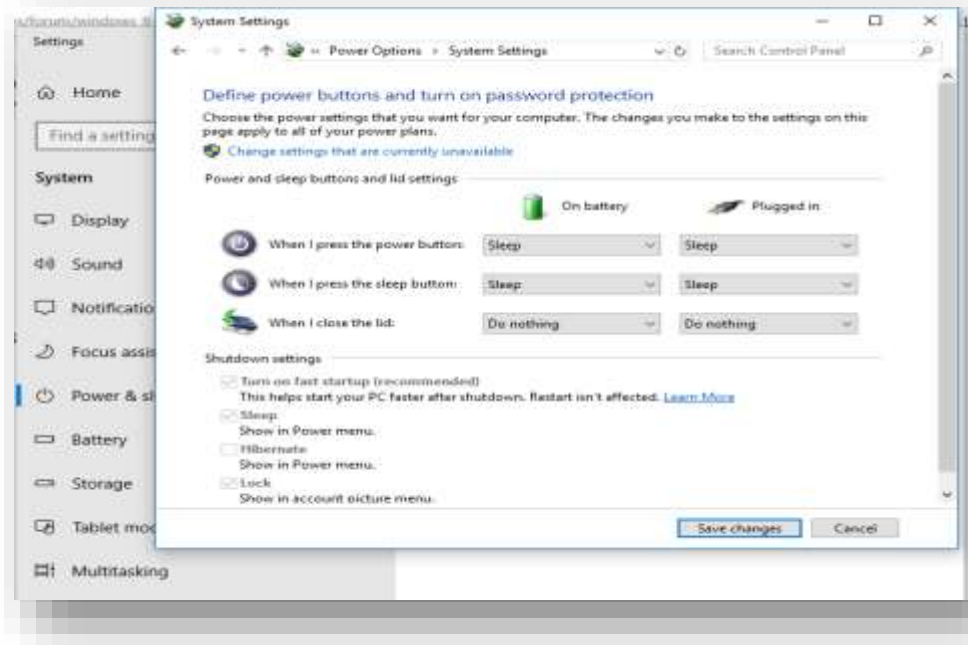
s/forum/windows 8
Settings

Home
Find a setting
System
Display
Sound
Notificatio
Focus assis
Power & sl
Battery
Storage
Tablet mo
Multitasking

System Settings
Power Options › System Settings
Search Control Panel

Define power buttons and turn on password protection

Choose the power settings that you want for your computer. The changes you make to the settings on this page apply to all of your power plans.

Change settings that are currently unavailable

Power and sleep buttons and lid settings

| | On battery | Plugged in |
|---|---|---|
| When I press the power button: | Sleep | Sleep |
| When I press the sleep button: | Sleep | Sleep |
| When I close the lid: | Do nothing | Do nothing |

Shutdown settings

Turn on fast startup (recommended)
This helps start your PC faster after shutdown. Restart isn't affected. Learn More

Sleep
Show in Power menu.

Hibernate
Show in Power menu.

Lock
Show in account picture menu.

Save changes
Cancel